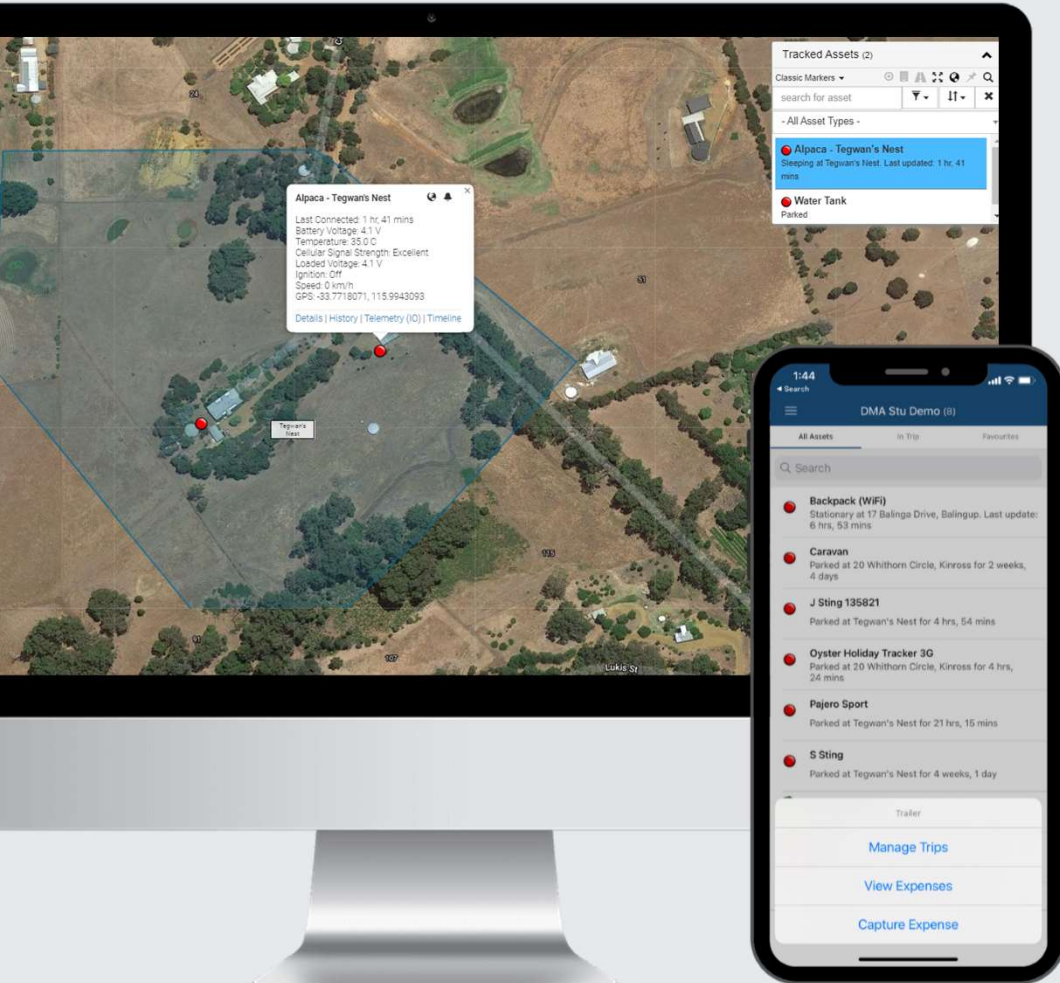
Tracked Assets (2)

Classic Markers

search for asset

- All Asset Types -

Alpaca - Tegwan's Nest
Sleeping at Tegwan's Nest. Last updated: 1 hr, 41 mins

Water Tank
Parked

Alpaca - Tegwan's Nest

Last Connected: 1 hr, 41 mins
Battery Voltage: 4.1 V
Temperature: 35.0 C
Cellular Signal Strength: Excellent
Loaded Voltage: 4.1 V
Ignition: Off
Speed: 0 km/h
GPS: -33.7718071, 115.9943093

Details | History | Telemetry (IO) | Timeline

Tegwan's Nest

Lukis St

1:44
◂ Search

DMA Stu Demo (8)

All Assets | In Trip | Favourites

Search

Backpack (WiFi)
Stationary at 17 Balinga Drive, Balingup. Last update: 6 hrs, 53 mins

Caravan
Parked at 20 Whithorn Circle, Kinross for 2 weeks, 4 days

J Sting 135821
Parked at Tegwan's Nest for 4 hrs, 54 mins

Oyster Holiday Tracker 3G
Parked at 20 Whithorn Circle, Kinross for 4 hrs, 24 mins

Pajero Sport
Parked at Tegwan's Nest for 21 hrs, 15 mins

S Sting
Parked at Tegwan's Nest for 4 weeks, 1 day

Trailer

Manage Trips

View Expenses

Capture Expense